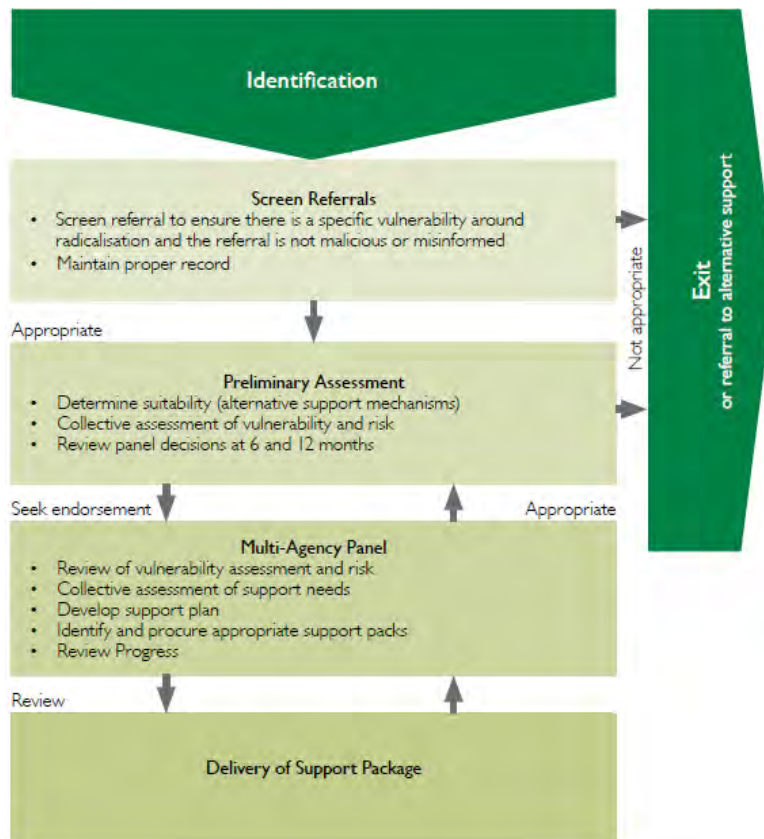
Identification

Screen Referrals

- Screen referral to ensure there is a specific vulnerability around radicalisation and the referral is not malicious or misinformed
- Maintain proper record

Appropriate

Preliminary Assessment

- Determine suitability (alternative support mechanisms)
- Collective assessment of vulnerability and risk
- Review panel decisions at 6 and 12 months

Seek endorsement

Appropriate

Multi-Agency Panel

- Review of vulnerability assessment and risk
- Collective assessment of support needs
- Develop support plan
- Identify and procure appropriate support packs
- Review Progress

Review

Delivery of Support Package

Not appropriate

Exit
or referral to alternative support